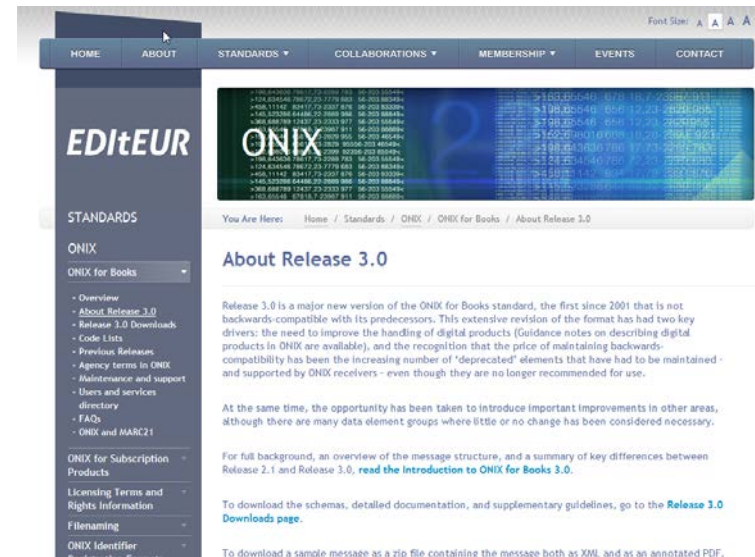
Font Size: A A A A

HOME ABOUT STANDARDS ▼ COLLABORATIONS ▼ MEMBERSHIP ▼ EVENTS CONTACT

EDItEUR

ONIX

STANDARDS

ONIX

ONIX for Books

- Overview
- About Release 3.0
- Release 3.0 Downloads
- Code Lists
- Previous Releases
- Agency terms in ONIX
- Maintenance and support
- Users and services directory
- FAQs
- ONIX and MARC21

ONIX for Subscription Products

Licensing Terms and Rights Information

Filenaming

ONIX Identifier

You Are Here: Home / Standards / ONIX / ONIX for Books / About Release 3.0

About Release 3.0

Release 3.0 is a major new version of the ONIX for Books standard, the first since 2001 that is not backwards-compatible with its predecessors. This extensive revision of the format has had two key drivers: the need to improve the handling of digital products (Guidance notes on describing digital products in ONIX are available), and the recognition that the price of maintaining backwards-compatibility has been the increasing number of 'deprecated' elements that have had to be maintained - and supported by ONIX receivers - even though they are no longer recommended for use.

At the same time, the opportunity has been taken to introduce important improvements in other areas, although there are many data element groups where little or no change has been considered necessary.

For full background, an overview of the message structure, and a summary of key differences between Release 2.1 and Release 3.0, read the introduction to ONIX for Books 3.0.

To download the schemas, detailed documentation, and supplementary guidelines, go to the Release 3.0 Downloads page.

To download a sample message as a zip file containing the message both as XML and as an annotated PDF,